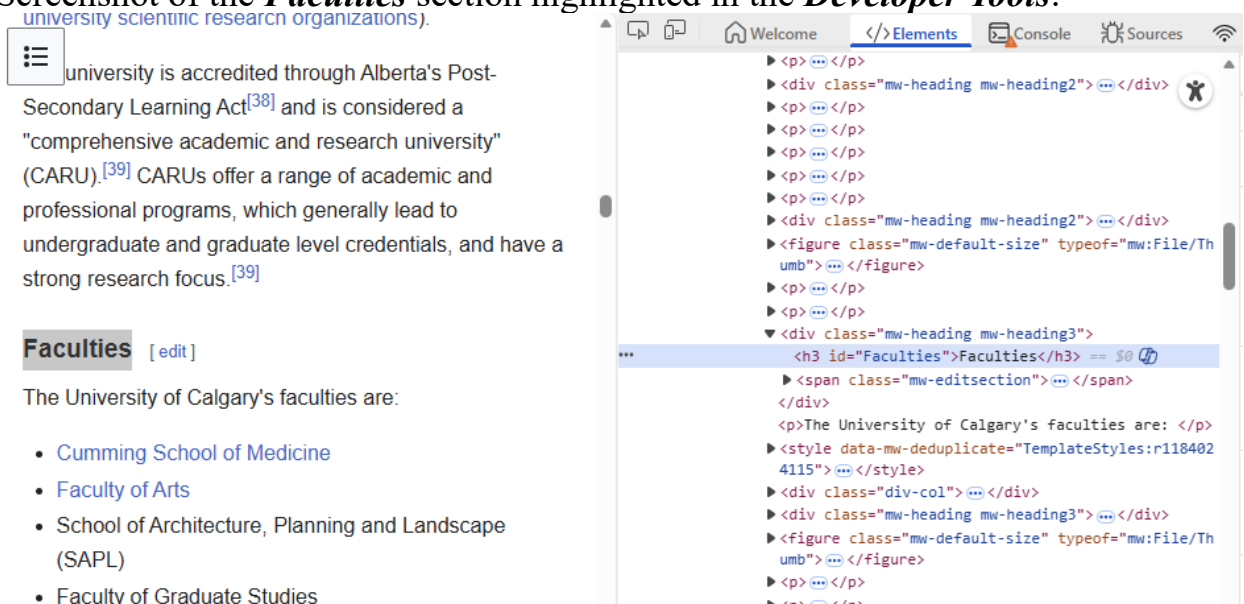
Screenshot of the *Faculties* section highlighted in the *Developer Tools*:

university scientific research organizations).

university is accredited through Alberta's Post-Secondary Learning Act[38] and is considered a "comprehensive academic and research university" (CARU).[39] CARUs offer a range of academic and professional programs, which generally lead to undergraduate and graduate level credentials, and have a strong research focus.[39]

Faculties [ edit ]

The University of Calgary's faculties are:

- Cumming School of Medicine
- Faculty of Arts
- School of Architecture, Planning and Landscape (SAPL)
- Faculty of Graduate Studies

Welcome | </> Elements | Console | Sources

▶ <p> ⋯ </p>
▶ <div class="mw-heading mw-heading2"> ⋯ </div>
▶ <p> ⋯ </p>
▶ <p> ⋯ </p>
▶ <p> ⋯ </p>
▶ <p> ⋯ </p>
▶ <p> ⋯ </p>
▶ <div class="mw-heading mw-heading2"> ⋯ </div>
▶ <figure class="mw-default-size" typeof="mw:File/Thumb"> ⋯ </figure>
▶ <p> ⋯ </p>
▶ <p> ⋯ </p>
▼ <div class="mw-heading mw-heading3">
⋯ <h3 id="Faculties">Faculties</h3> == $0
▶ <span class="mw-editsection"> ⋯ </span>
</div>
<p>The University of Calgary's faculties are: </p>
▶ <style data-mw-deduplicate="TemplateStyles:r1184024115"> ⋯ </style>
▶ <div class="div-col"> ⋯ </div>
▶ <div class="mw-heading mw-heading3"> ⋯ </div>
▶ <figure class="mw-default-size" typeof="mw:File/Thumb"> ⋯ </figure>
▶ <p> ⋯ </p>